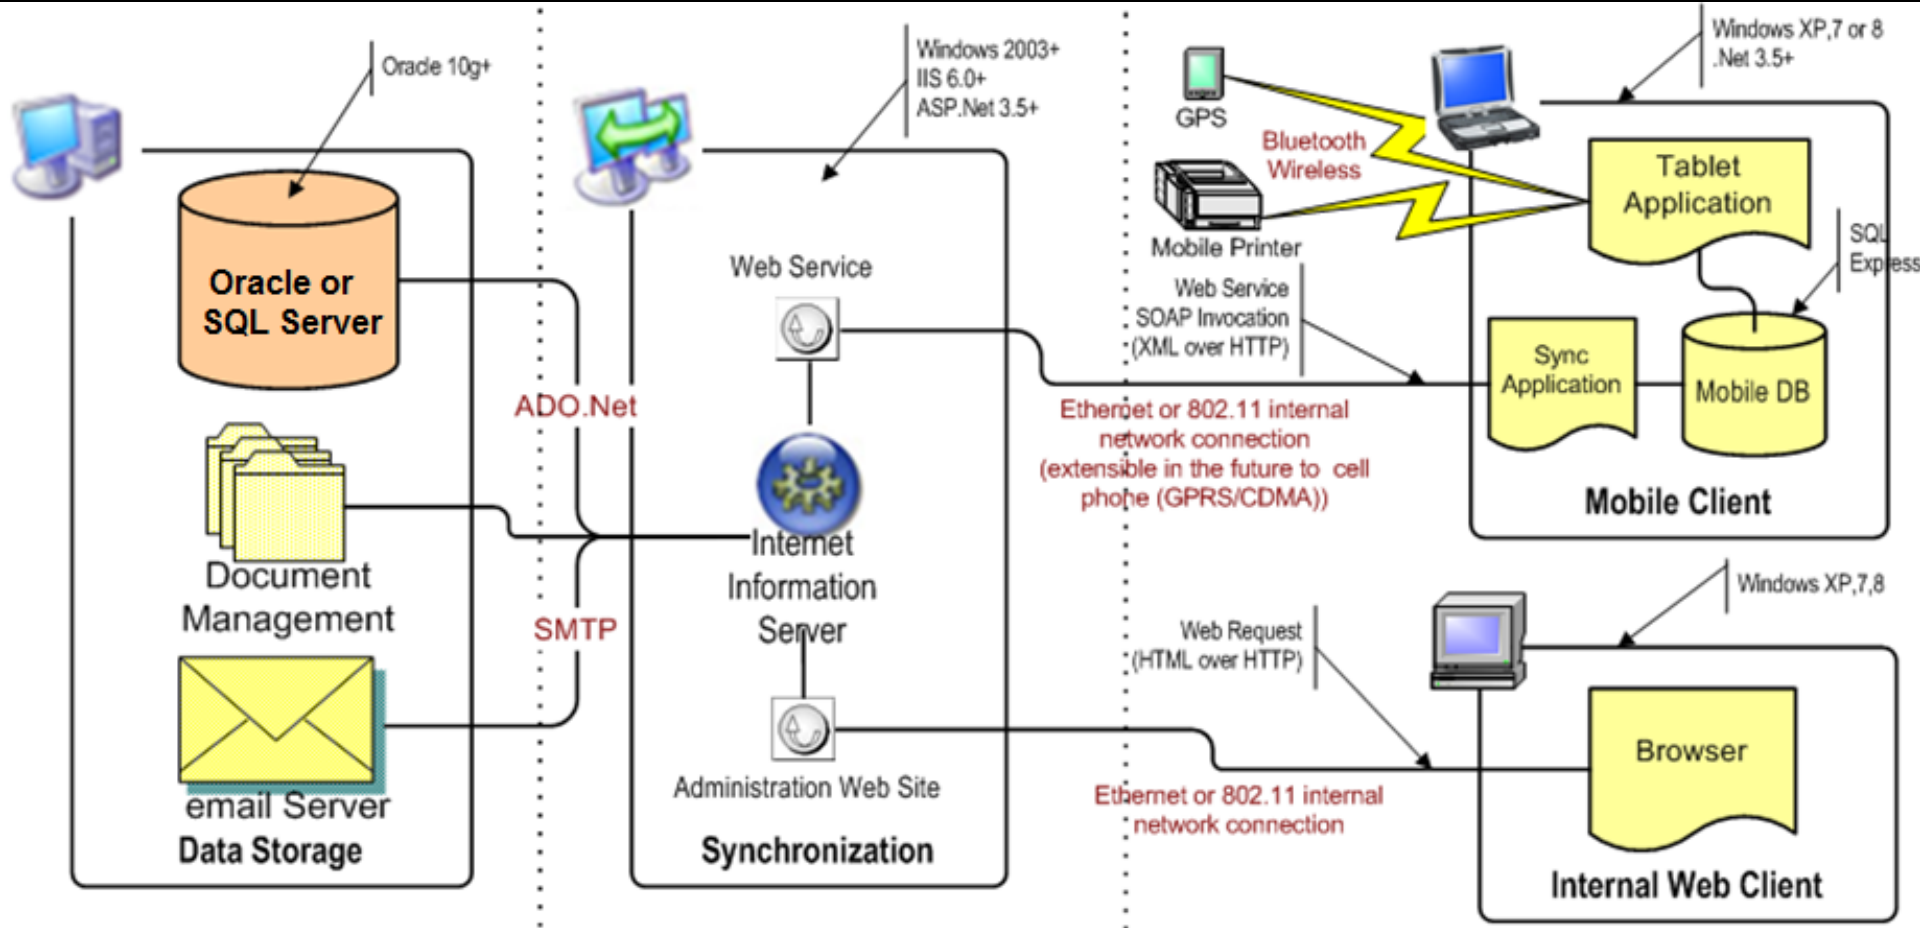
Oracle 10g+

Oracle or SQL Server

Document Management

email Server

Data Storage

ADO.Net

SMTP

Windows 2003+
IIS 6.0+
ASP.Net 3.5+

Web Service

Internet Information Server

Administration Web Site

Synchronization

GPS

Bluetooth Wireless

Mobile Printer

Windows XP,7 or 8
.Net 3.5+

Tablet Application

SQL Express

Web Service SOAP Invocation (XML over HTTP)

Sync Application

Mobile DB

Ethernet or 802.11 internal network connection (extensible in the future to cell phone (GPRS/CDMA))

Mobile Client

Windows XP,7,8

Web Request (HTML over HTTP)

Browser

Ethernet or 802.11 internal network connection

Internal Web Client